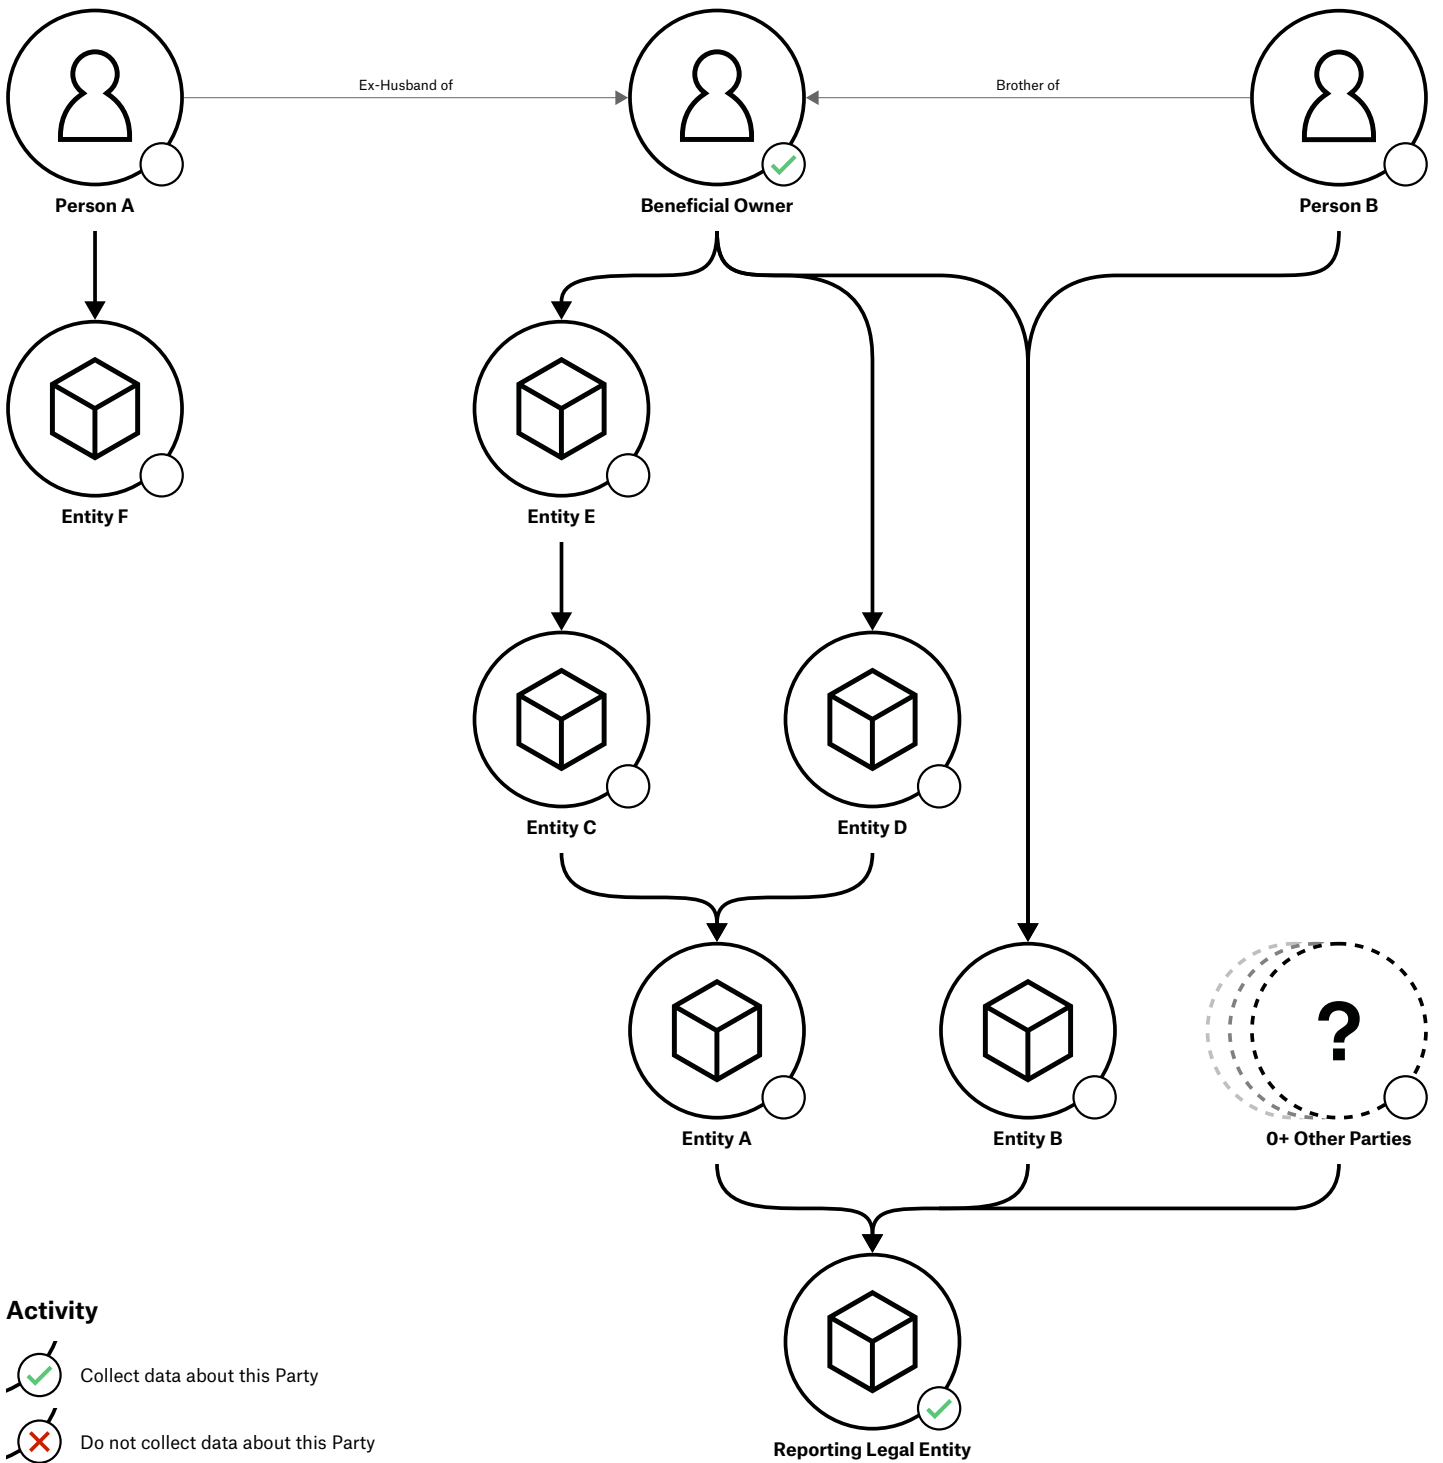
Ex-Husband of

Brother of

Person A

Beneficial Owner

Person B

Entity F

Entity E

Entity C

Entity D

Entity A

Entity B

?

0+ Other Parties

Reporting Legal Entity

Activity

Collect data about this Party

Do not collect data about this Party